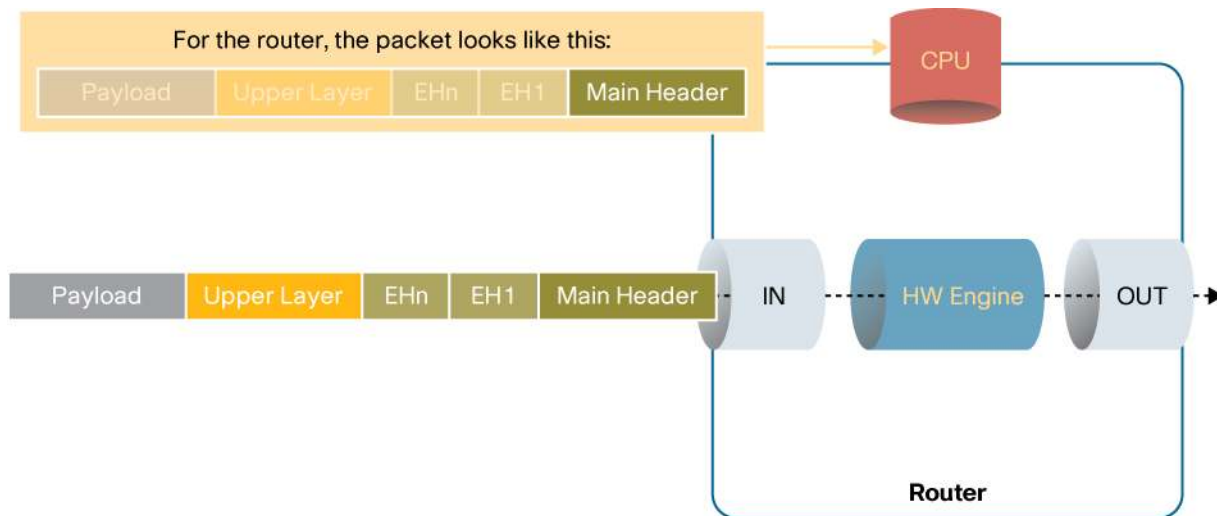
For the router, the packet looks like this:

| Payload | Upper Layer | EHn | EH1 | Main Header |
|---|---|---|---|---|

CPU

| Payload | Upper Layer | EHn | EH1 | Main Header |
|---|---|---|---|---|

IN

HW Engine

OUT

Router